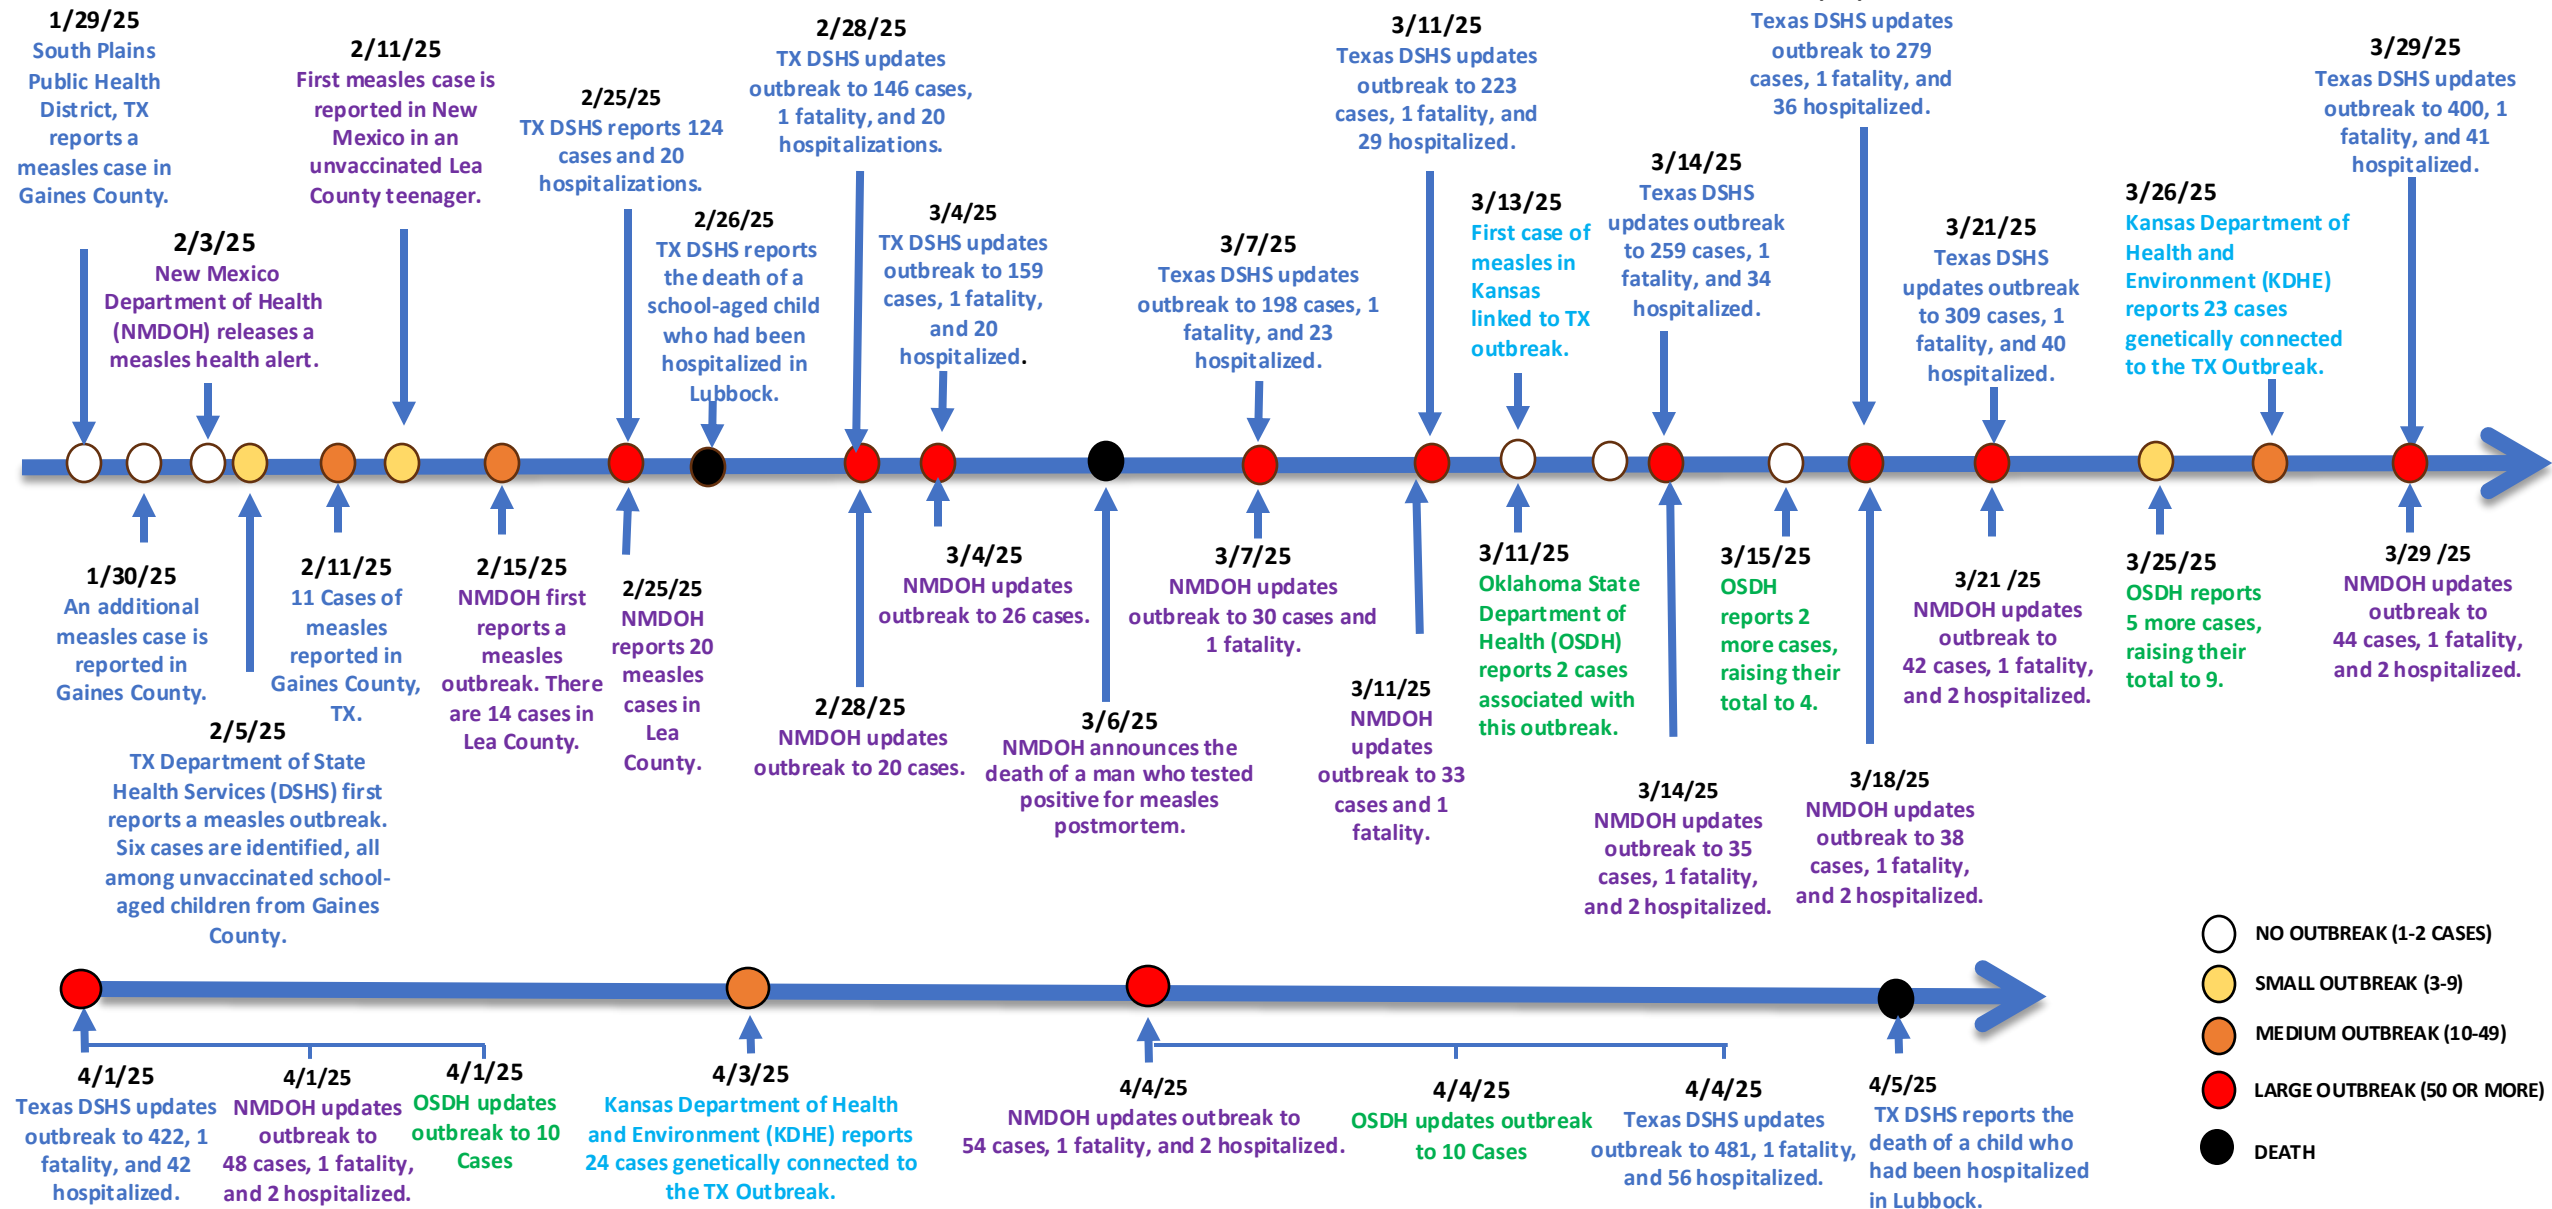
1/29/25
South Plains Public Health District, TX reports a measles case in Gaines County.

2/3/25
New Mexico Department of Health (NMDOH) releases a measles health alert.

2/11/25
First measles case is reported in New Mexico in an unvaccinated Lea County teenager.

2/25/25
TX DSHS reports 124 cases and 20 hospitalizations.

2/26/25
TX DSHS reports the death of a school-aged child who had been hospitalized in Lubbock.

2/28/25
TX DSHS updates outbreak to 146 cases, 1 fatality, and 20 hospitalizations.

3/4/25
TX DSHS updates outbreak to 159 cases, 1 fatality, and 20 hospitalized.

3/7/25
Texas DSHS updates outbreak to 198 cases, 1 fatality, and 23 hospitalized.

3/11/25
Texas DSHS updates outbreak to 223 cases, 1 fatality, and 29 hospitalized.

3/13/25
First case of measles in Kansas linked to TX outbreak.

3/14/25
Texas DSHS updates outbreak to 259 cases, 1 fatality, and 34 hospitalized.

Texas DSHS updates outbreak to 279 cases, 1 fatality, and 36 hospitalized.

3/21/25
Texas DSHS updates outbreak to 309 cases, 1 fatality, and 40 hospitalized.

3/26/25
Kansas Department of Health and Environment (KDHE) reports 23 cases genetically connected to the TX Outbreak.

3/29/25
Texas DSHS updates outbreak to 400, 1 fatality, and 41 hospitalized.

1/30/25
An additional measles case is reported in Gaines County.

2/5/25
TX Department of State Health Services (DSHS) first reports a measles outbreak. Six cases are identified, all among unvaccinated school-aged children from Gaines County.

2/11/25
11 Cases of measles reported in Gaines County, TX.

2/15/25
NMDOH first reports a measles outbreak. There are 14 cases in Lea County.

2/25/25
NMDOH reports 20 measles cases in Lea County.

2/28/25
NMDOH updates outbreak to 20 cases.

3/4/25
NMDOH updates outbreak to 26 cases.

3/6/25
NMDOH announces the death of a man who tested positive for measles postmortem.

3/7/25
NMDOH updates outbreak to 30 cases and 1 fatality.

3/11/25
NMDOH updates outbreak to 33 cases and 1 fatality.

3/11/25
Oklahoma State Department of Health (OSDH) reports 2 cases associated with this outbreak.

3/14/25
NMDOH updates outbreak to 35 cases, 1 fatality, and 2 hospitalized.

3/15/25
OSDH reports 2 more cases, raising their total to 4.

3/18/25
NMDOH updates outbreak to 38 cases, 1 fatality, and 2 hospitalized.

3/21 /25
NMDOH updates outbreak to 42 cases, 1 fatality, and 2 hospitalized.

3/25/25
OSDH reports 5 more cases, raising their total to 9.

3/29 /25
NMDOH updates outbreak to 44 cases, 1 fatality, and 2 hospitalized.

NO OUTBREAK (1-2 CASES)
SMALL OUTBREAK (3-9)
MEDIUM OUTBREAK (10-49)
LARGE OUTBREAK (50 OR MORE)
DEATH

4/1/25
Texas DSHS updates outbreak to 422, 1 fatality, and 42 hospitalized.

4/1/25
NMDOH updates outbreak to 48 cases, 1 fatality, and 2 hospitalized.

4/1/25
OSDH updates outbreak to 10 Cases

4/3/25
Kansas Department of Health and Environment (KDHE) reports 24 cases genetically connected to the TX Outbreak.

4/4/25
NMDOH updates outbreak to 54 cases, 1 fatality, and 2 hospitalized.

4/4/25
OSDH updates outbreak to 10 Cases

4/4/25
Texas DSHS updates outbreak to 481, 1 fatality, and 56 hospitalized.

4/5/25
TX DSHS reports the death of a child who had been hospitalized in Lubbock.